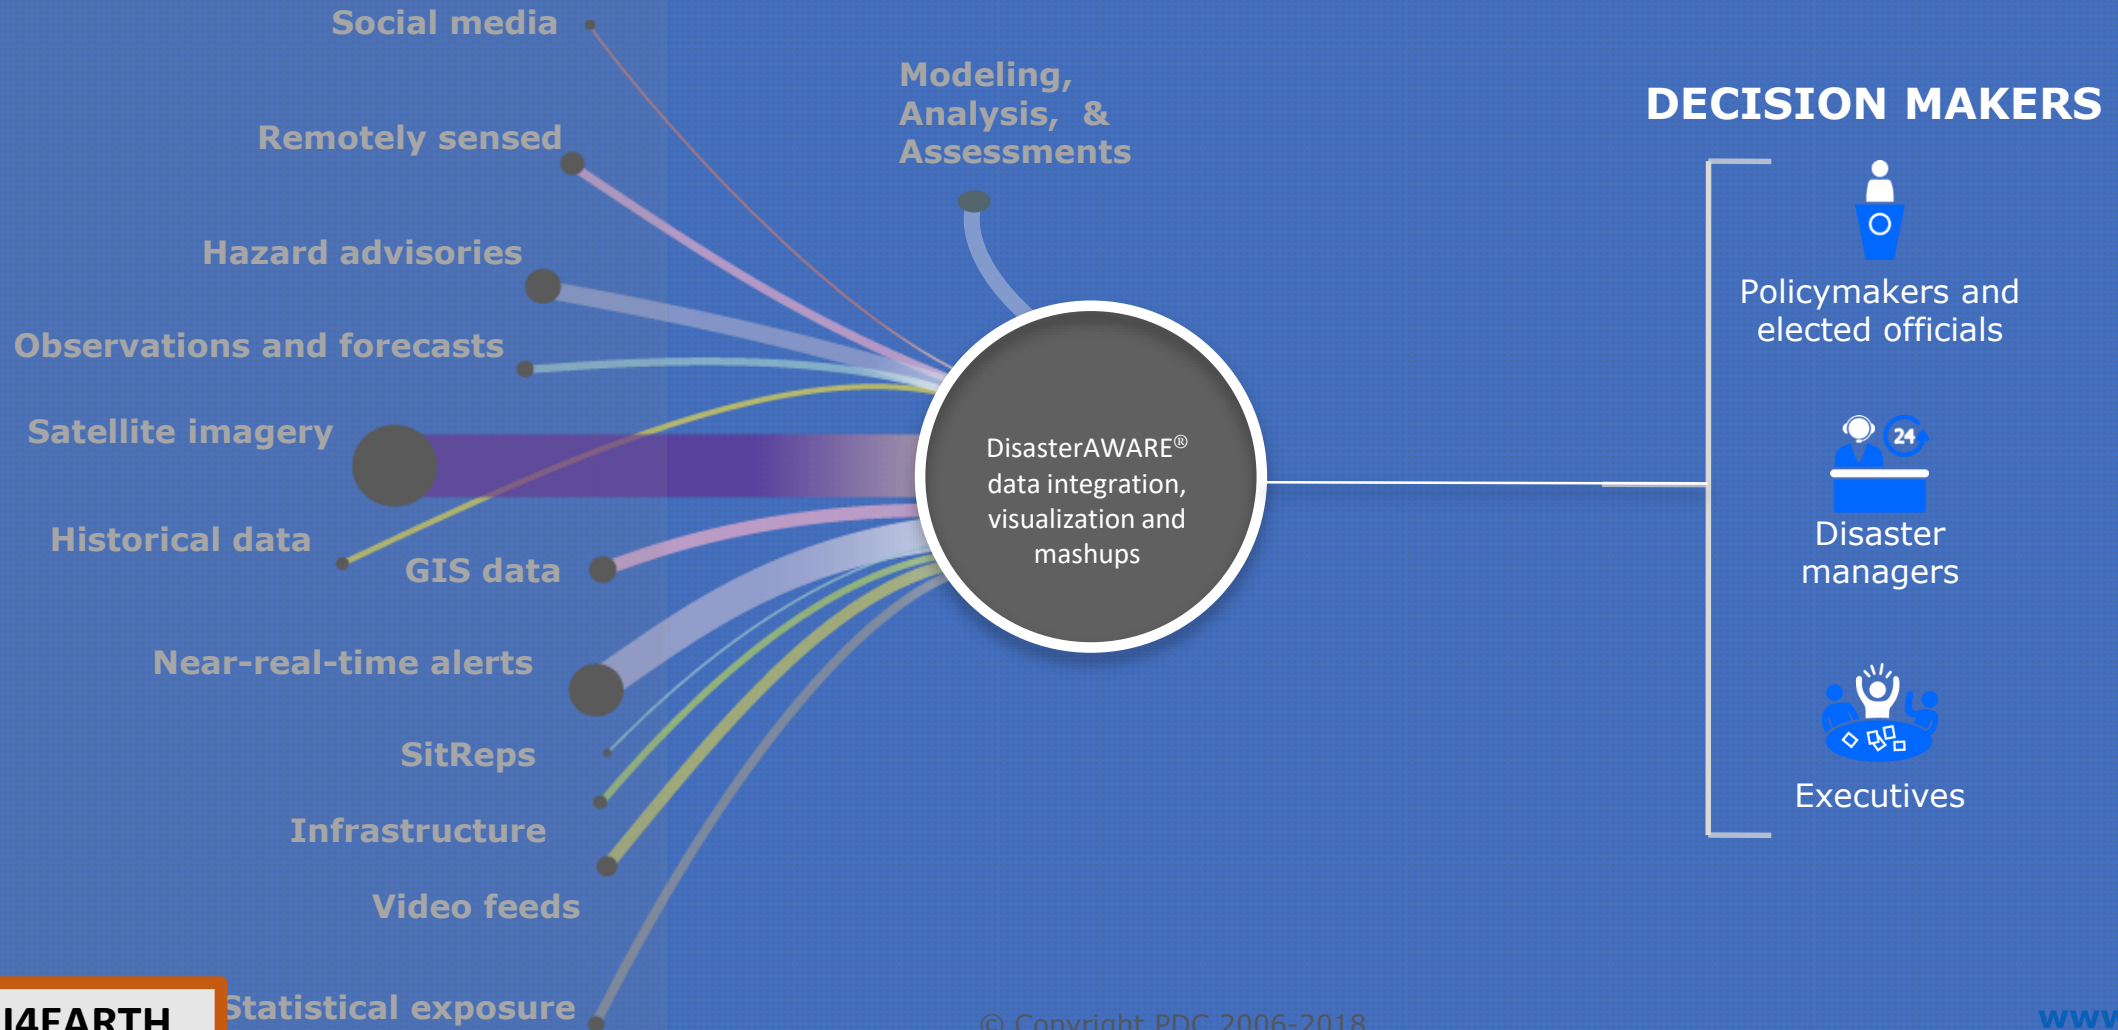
Social media

Remotely sensed

Hazard advisories

Observations and forecasts

Satellite imagery

Historical data

GIS data

Near-real-time alerts

SitReps

Infrastructure

Video feeds

Statistical exposure

Modeling, Analysis, & Assessments

DisasterAWARE® data integration, visualization and mashups

DECISION MAKERS

Policymakers and elected officials

24

Disaster managers

Executives

I4EARTH

© Copyright PDC 2006-2018

www